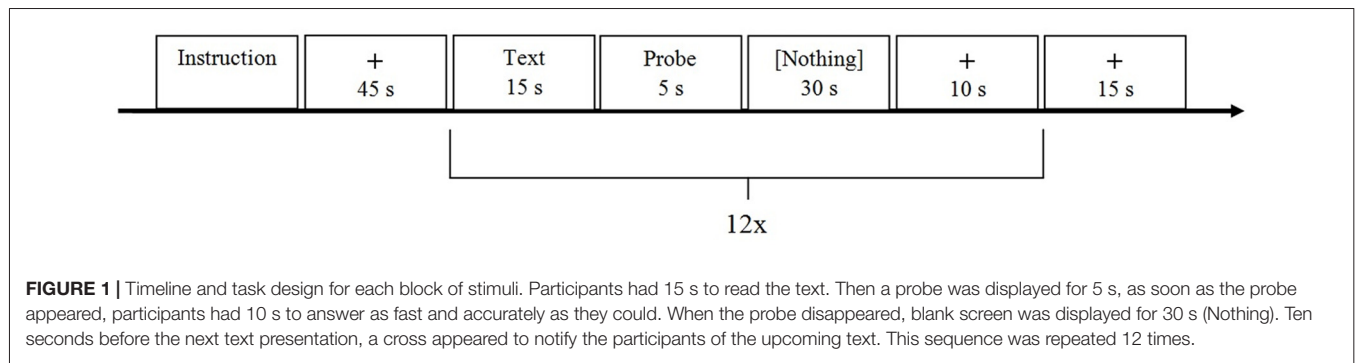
Instruction

+
45 s

Text
15 s

Probe
5 s

[Nothing]
30 s

+
10 s

+
15 s

12x

**FIGURE 1 |** Timeline and task design for each block of stimuli. Participants had 15 s to read the text. Then a probe was displayed for 5 s, as soon as the probe appeared, participants had 10 s to answer as fast and accurately as they could. When the probe disappeared, blank screen was displayed for 30 s (Nothing). Ten seconds before the next text presentation, a cross appeared to notify the participants of the upcoming text. This sequence was repeated 12 times.